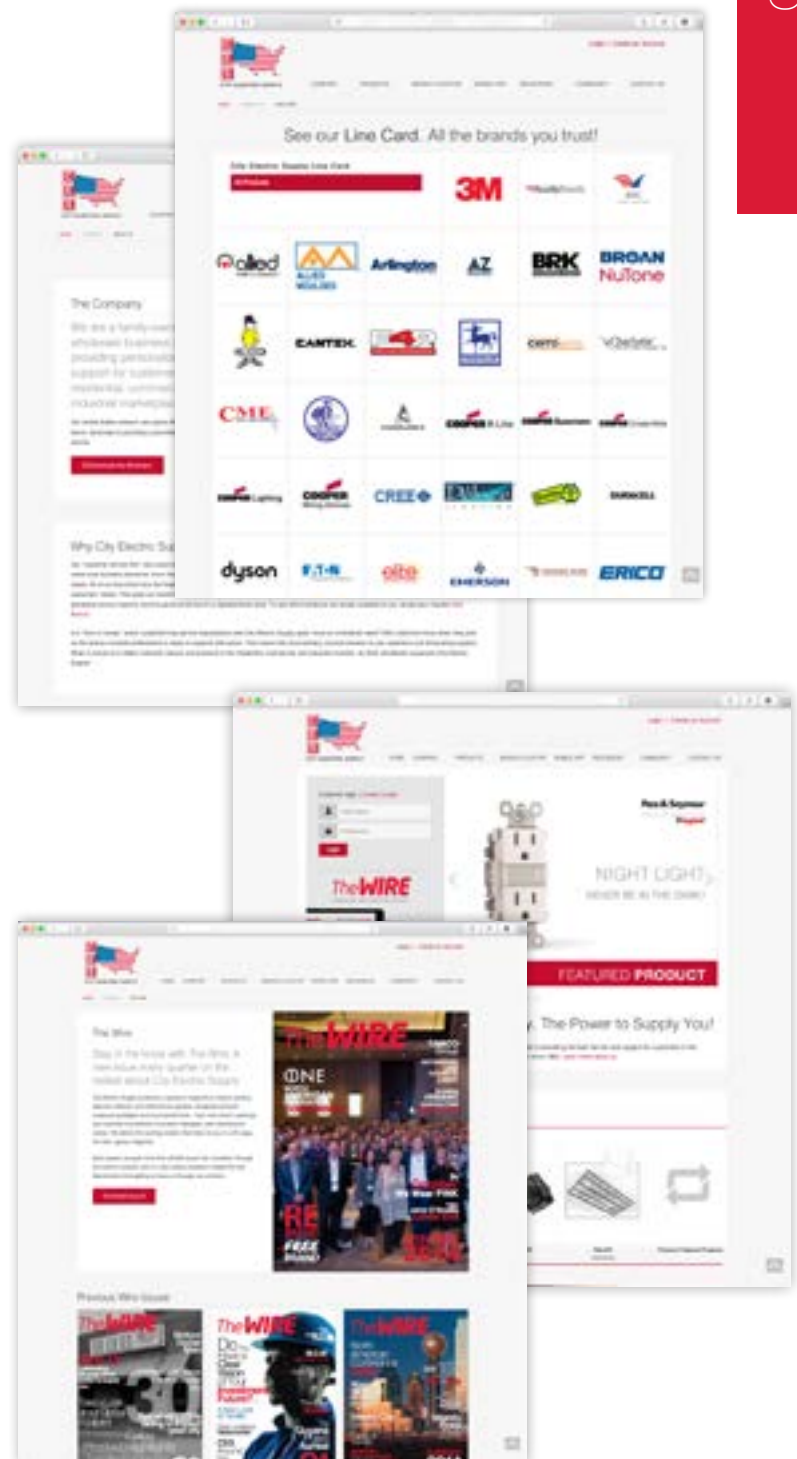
See our Line Card. All the brands you trust!

City Electric Supply Line Card

3M

allied

Arlington

AZ

BRK

BROAN NuTone

CANTEX

CME

COOPER

CREE

dyson

EATON

EMERSON

ERICO

The Company

We are a family-owned wholesale business providing personalized support for customers in residential, commercial and industrial marketplaces

Why City Electric Supply

NIGHT LIGHT

NEVER BE IN THE DARK!

TheWIRE

FEATURED PRODUCT

The Power to Supply You!

The Wire

Stay in the know with The Wire. A new issue every quarter on the hottest about City Electric Supply.

TheWIRE

ONE

Previous Wire Issues

TheWIRE

TheWIRE

TheWIRE